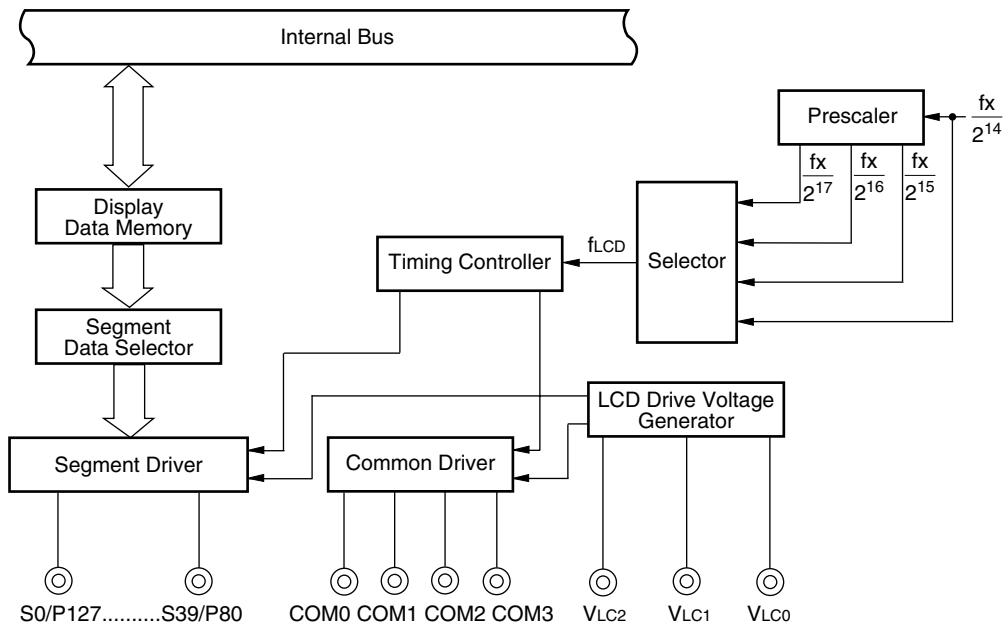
Internal Bus

Prescaler

$\frac{fx}{2^{14}}$

$\frac{fx}{2^{17}}$ $\frac{fx}{2^{16}}$ $\frac{fx}{2^{15}}$

Display Data Memory

Timing Controller

$f_{LCD}$

Selector

Segment Data Selector

LCD Drive Voltage Generator

Segment Driver

Common Driver

S0/P127..........S39/P80

COM0 COM1 COM2 COM3

$V_{LC2}$ $V_{LC1}$ $V_{LC0}$